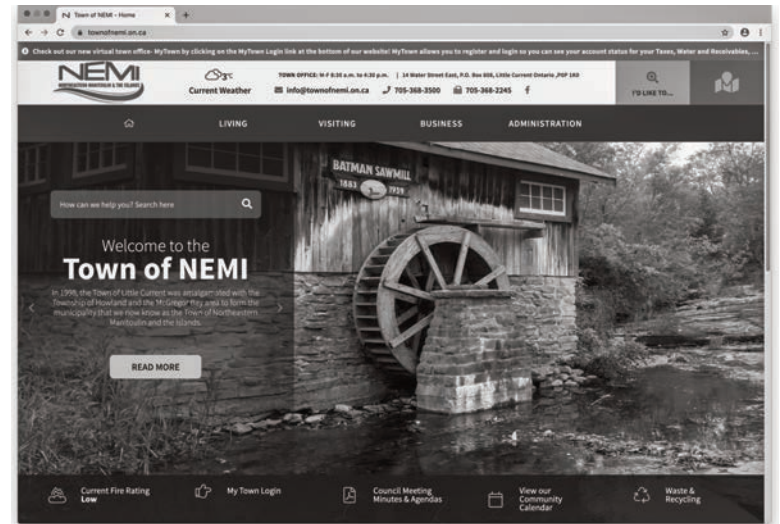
Town of NEMI - Home

townofnemi.on.ca

Check out our new virtual town office- MyTown by clicking on the MyTown Login link at the bottom of our website! MyTown allows you to register and login so you can see your account status for your Taxes, Water and Receivables, ...

NEMI NORTHEASTERN MANITOULIN & THE ISLANDS

Current Weather

TOWN OFFICE: M-F 8:30 a.m. to 4:30 p.m. | 14 Water Street East, P.O. Box 608, Little Current Ontario ,P0P 1K0

info@townofnemi.on.ca 705-368-3500 705-368-2245

I'D LIKE TO...

LIVING VISITING BUSINESS ADMINISTRATION

BATMAN SAWMILL 1883 1939

How can we help you? Search here

Welcome to the
Town of NEMI

In 1998, the Town of Little Current was amalgamated with the Township of Howland and the McGregor Bay area to form the municipality that we now know as the Town of Northeastern Manitoulin and the Islands.

READ MORE

Current Fire Rating Low

My Town Login

Council Meeting Minutes & Agendas

View our Community Calendar

Waste & Recycling